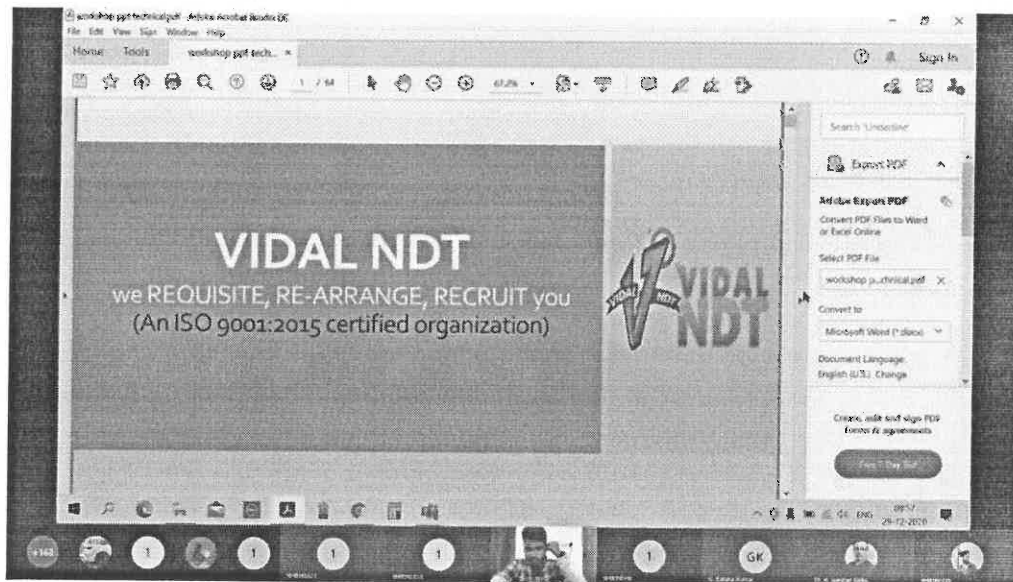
workshop ppt technical.pdf - Adobe Acrobat Reader DC
File Edit View Sign Window Help
Home Tools workshop ppt tech... ×
Sign In
1 / 64 67.2%

VIDAL NDT
we REQUISITE, RE-ARRANGE, RECRUIT you
(An ISO 9001:2015 certified organization)

VIDAL NDT
VIDAL NDT

Search 'Underline'
Export PDF
Adobe Export PDF
Convert PDF Files to Word or Excel Online
Select PDF File
workshop p...chnical.pdf ×
Convert to
Microsoft Word (*.docx)
Document Language:
English (U.S.) Change
Create, edit and sign PDF forms & agreements
Free 7-Day Trial

ENG 09:17 29-12-2020

+162 1 1 1 1 1 GK